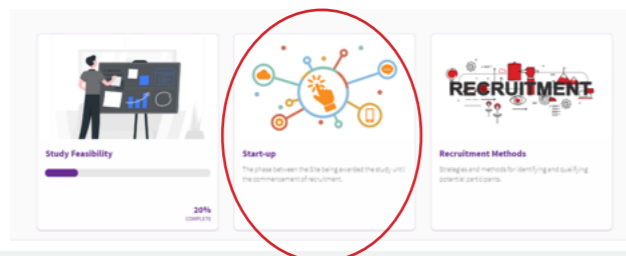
Study Feasibility

20%
COMPLETE

Start-up

The phase between the Site being awarded the study until the commencement of recruitment.

RECRUITMENT

Recruitment Methods

Strategies and methods for identifying and qualifying potential participants.